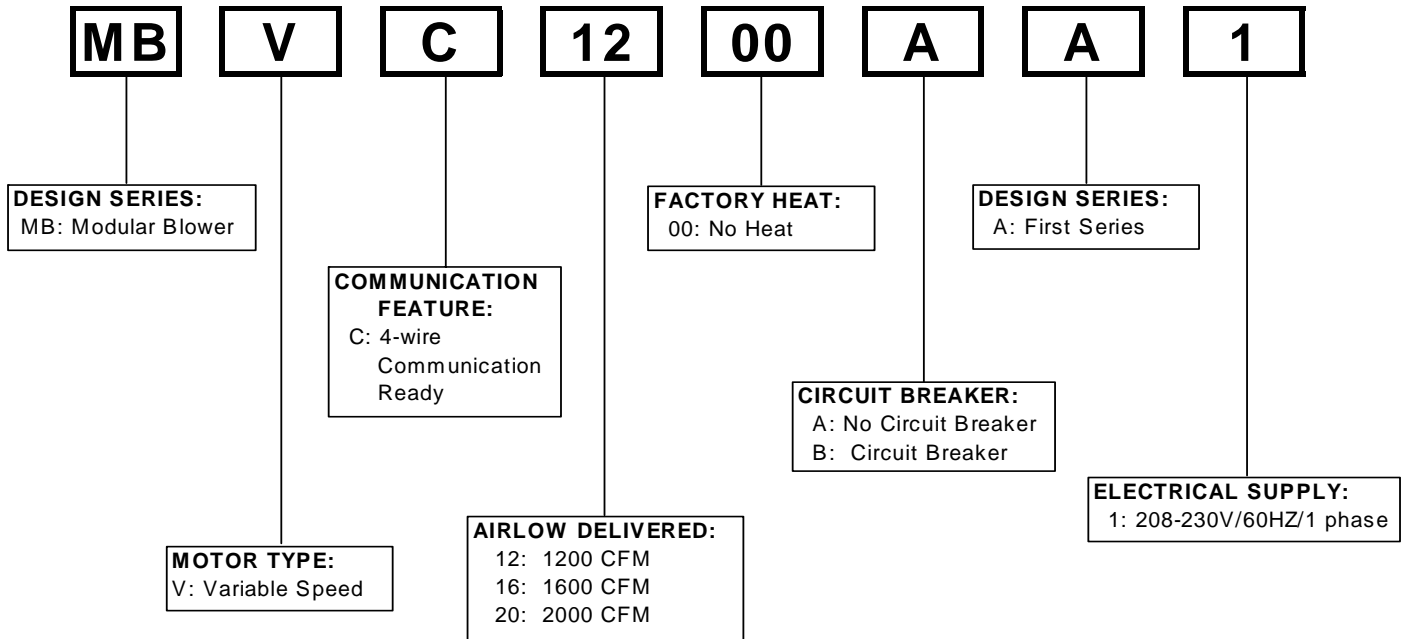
MB V C 12 00 A A 1

DESIGN SERIES:
MB: Modular Blower

COMMUNICATION FEATURE:
C: 4-wire Communication Ready

FACTORY HEAT:
00: No Heat

DESIGN SERIES:
A: First Series

CIRCUIT BREAKER:
A: No Circuit Breaker
B: Circuit Breaker

ELECTRICAL SUPPLY:
1: 208-230V/60HZ/1 phase

AIRLOW DELIVERED:
12: 1200 CFM
16: 1600 CFM
20: 2000 CFM

MOTOR TYPE:
V: Variable Speed